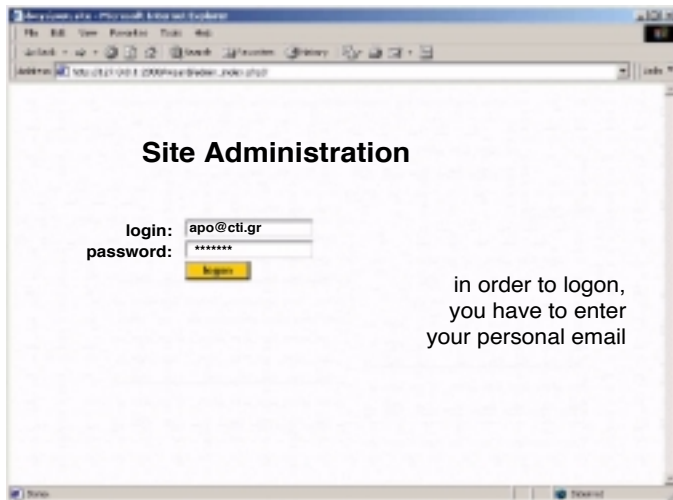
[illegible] - Microsoft Internet Explorer
File Edit View Favorites Tools Help
Back Search Favorites History
Address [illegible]
Links

Site Administration

login: apo@cti.gr
password: *******
logon

in order to logon, you have to enter your personal email

Done
Internet